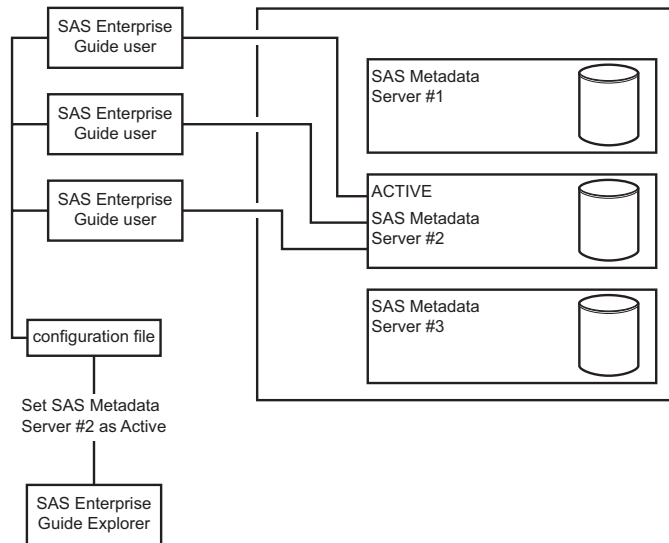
SAS Enterprise Guide user

SAS Enterprise Guide user

SAS Enterprise Guide user

configuration file

Set SAS Metadata Server #2 as Active

SAS Enterprise Guide Explorer

SAS Metadata Server #1

ACTIVE

SAS Metadata Server #2

SAS Metadata Server #3